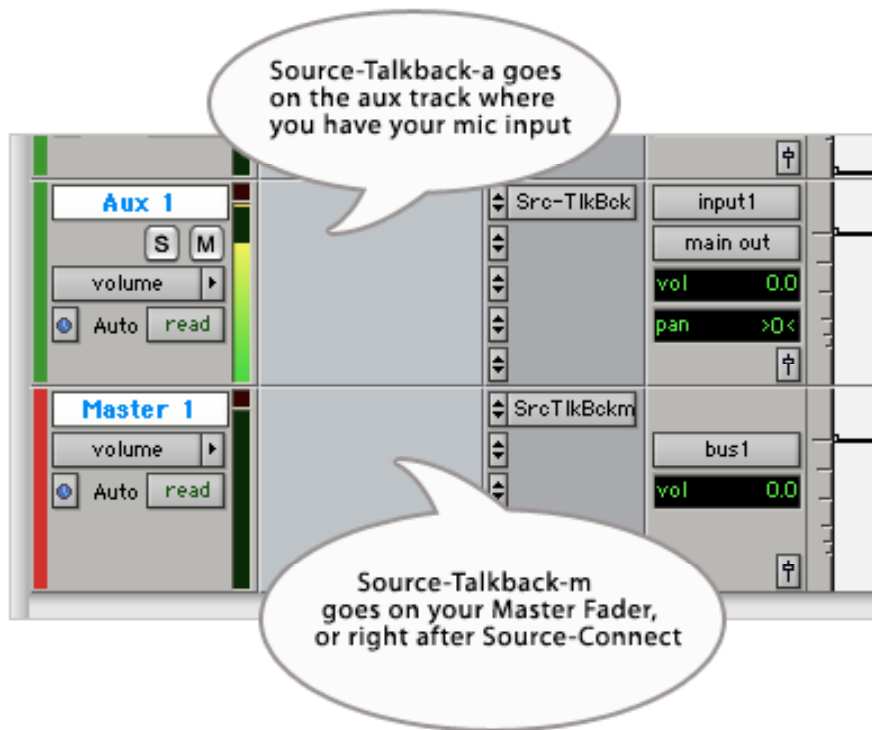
Source-Talkback-a goes on the aux track where you have your mic input

Aux 1
S M
volume
Auto read

Src-TlkBck

input1
main out
vol 0.0
pan >0<

Master 1
volume
Auto read

SrcTlkBckm

bus1
vol 0.0

Source-Talkback-m goes on your Master Fader, or right after Source-Connect